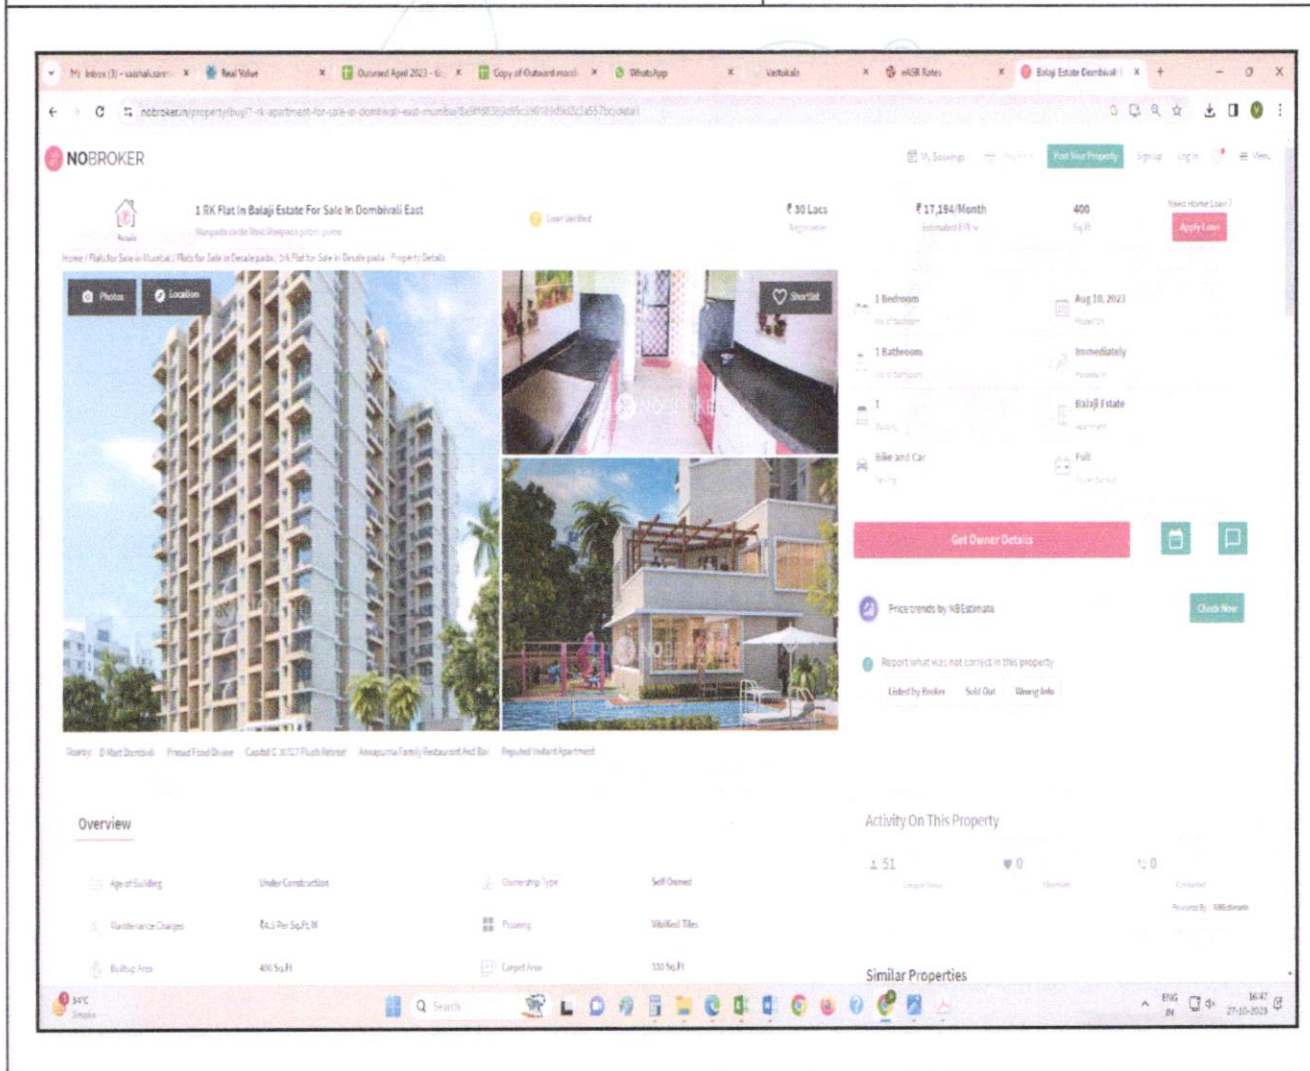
Inbox (3) - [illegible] × Real Value × Outward April 2023 - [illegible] × Copy of Outward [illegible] × WhatsApp × Vastukala × eASB Rates × Balaji Estate Dombivali × +

nobroker.in/property/buy/1-rk-apartment-for-sale-in-dombivali-east-mumbai/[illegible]/detail

NOBROKER

My Bookings Post Your Property Sign up Log in Menu

1 RK Flat In Balaji Estate For Sale In Dombivali East
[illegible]

Loan Verified

₹ 30 Lacs
Negotiable

₹ 17,194/Month
Estimated EMI

400
Sq.ft

Need Home Loan?
Apply Loan

Home / Flats for Sale in Mumbai / Flats for Sale in Desale pada / 1rk Flat for Sale in Desale pada / Property Details

Photos Location Shortlist

1 Bedroom
No. of Bedroom

Aug 10, 2023
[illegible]

1 Bathroom
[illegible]

Immediately
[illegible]

1
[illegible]

Balaji Estate
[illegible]

Bike and Car
Parking

Full
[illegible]

Get Owner Details

Price trends by NBEstimate
Check Now

Report what was not correct in this property
Listed by Broker Sold Out Wrong Info

Nearby: D Mart Dombivli Prasad Food Divine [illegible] Annapurna Family Restaurant And Bar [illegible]

Overview

Age of Building Under Construction
Ownership Type Self Owned
Maintenance Charges ₹4.5 Per Sq.Ft./M
Flooring Vitrified Tiles
Builtup Area 400 Sq.Ft
Carpet Area 330 Sq.Ft

Activity On This Property
51 0 0
Powered By: NBEstimate

Similar Properties

34°C Smoke
Search
ENG IN 16:47 27-10-2023